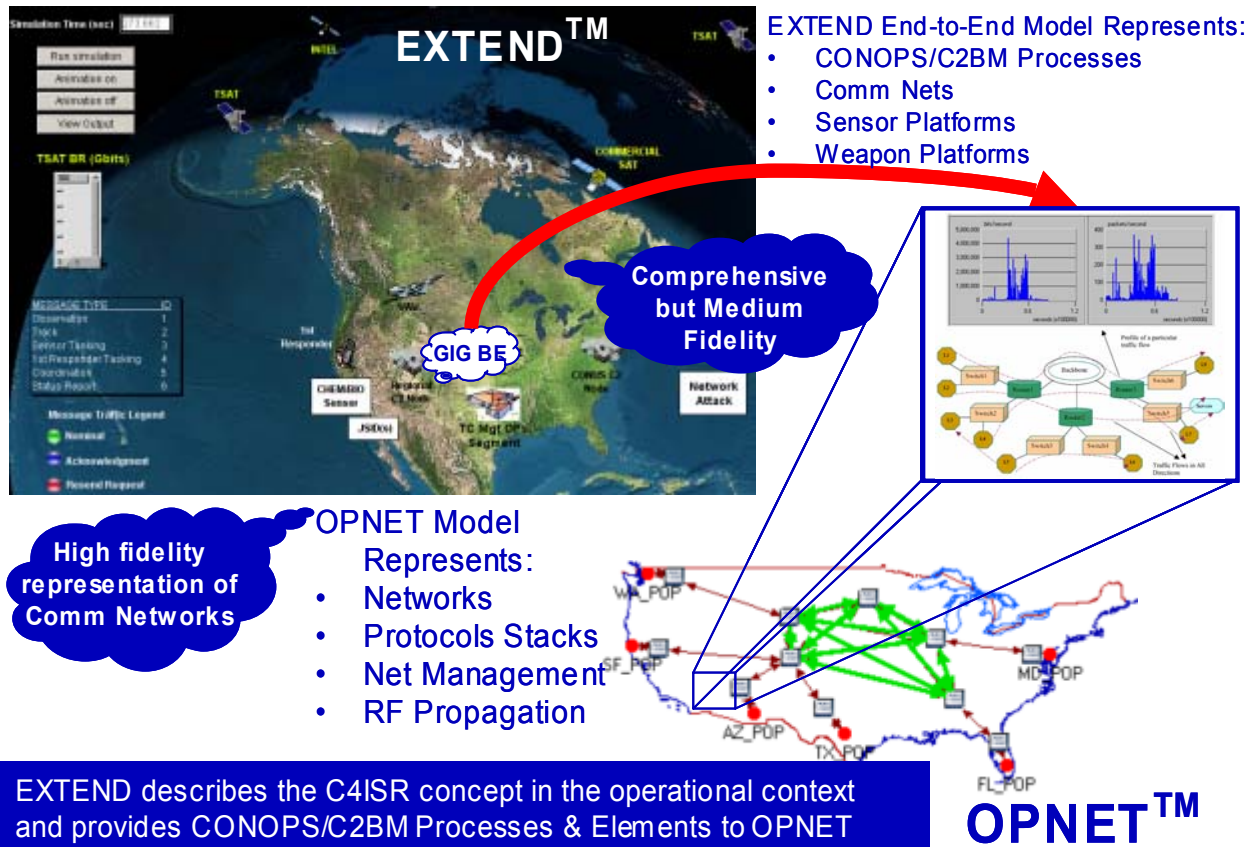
Simulation Time (sec) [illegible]

Run simulation
Animation on
Animation off
View Output

TSAT BR (Gbits)

INTEL
TSAT
TSAT
COMMERCIAL SAT

EXTEND$^{TM}$

EXTEND End-to-End Model Represents:
• CONOPS/C2BM Processes
• Comm Nets
• Sensor Platforms
• Weapon Platforms

| MESSAGE TYPE | ID |
|---|---|
| Observation | 1 |
| Track | 2 |
| Sensor Tasking | 3 |
| 1st Responder Tasking | 4 |
| Coordination | 5 |
| Status Report | 6 |

Message Traffic Legend
Nominal
Acknowledgment
Resend Request

1st Responder
CHEM/BIO Sensor
JSIDOU
Regional C2 Node
GIG BE
TC Mgt OPs Segment
CONUS C2 Node
Network Attack
UAV

Comprehensive but Medium Fidelity

bits/second
packets/second
Profile of a particular traffic flow
Backbone
Traffic Flows in All Directions

High fidelity representation of Comm Networks

OPNET Model Represents:
• Networks
• Protocols Stacks
• Net Management
• RF Propagation

WA_POP
SF_POP
AZ_POP
TX_POP
MD_POP
FL_POP

EXTEND describes the C4ISR concept in the operational context and provides CONOPS/C2BM Processes & Elements to OPNET

OPNET$^{TM}$